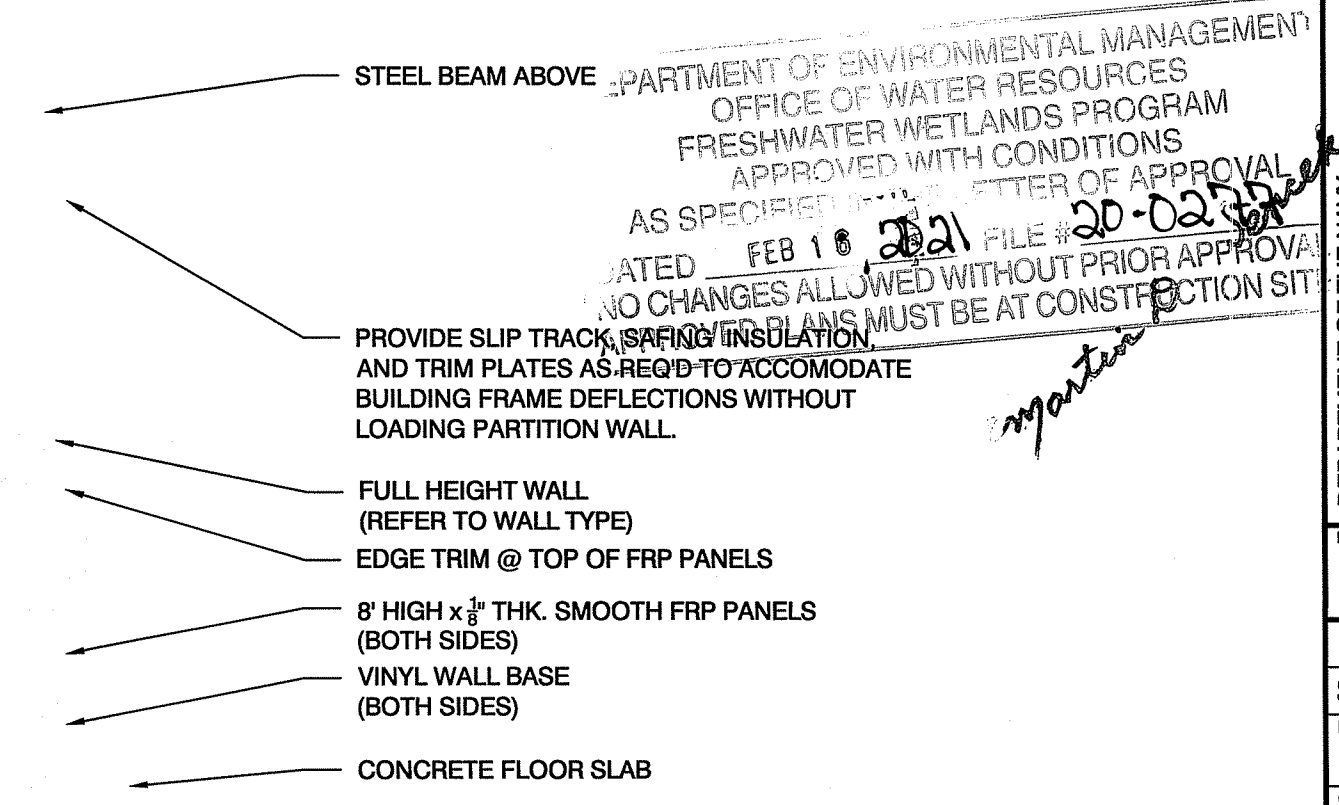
STEEL BEAM ABOVE

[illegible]PARTMENT OF ENVIRONMENTAL MANAGEMENT
OFFICE OF WATER RESOURCES
FRESHWATER WETLANDS PROGRAM
APPROVED WITH CONDITIONS
AS SPECIFIED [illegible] LETTER OF APPROVAL
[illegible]ATED FEB 16 2021 FILE # 20-027 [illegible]
NO CHANGES ALLOWED WITHOUT PRIOR APPROVAL
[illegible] PLANS MUST BE AT CONSTRUCTION SITE
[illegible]

PROVIDE SLIP TRACK, SAFING INSULATION, AND TRIM PLATES AS REQ'D TO ACCOMODATE BUILDING FRAME DEFLECTIONS WITHOUT LOADING PARTITION WALL.

FULL HEIGHT WALL
(REFER TO WALL TYPE)

EDGE TRIM @ TOP OF FRP PANELS

8' HIGH x $\frac{1}{8}$" THK. SMOOTH FRP PANELS
(BOTH SIDES)

VINYL WALL BASE
(BOTH SIDES)

CONCRETE FLOOR SLAB